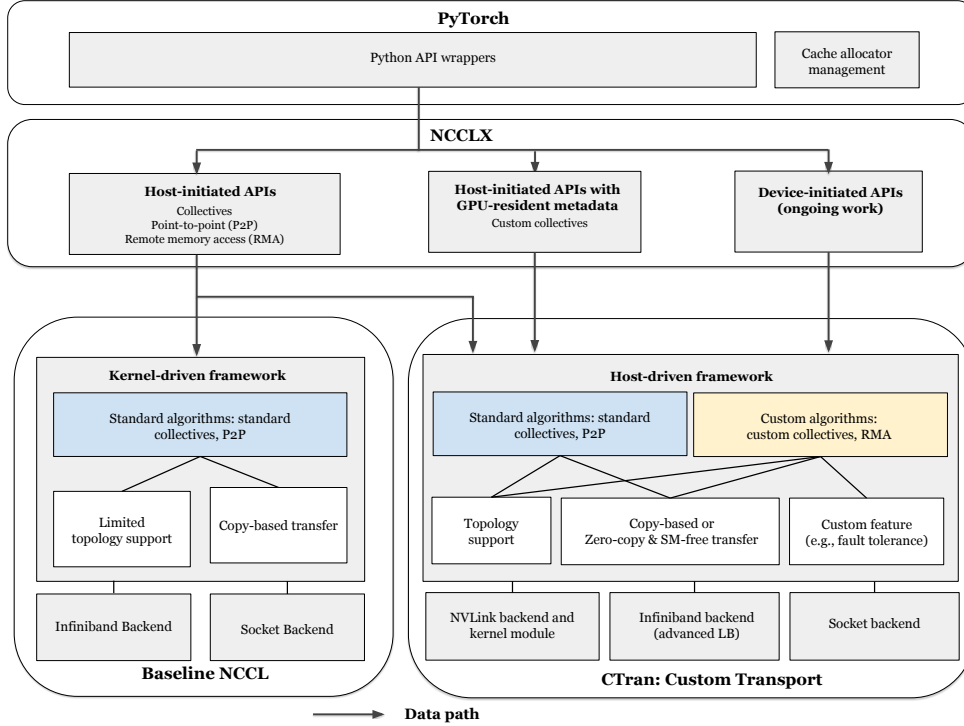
PyTorch

Python API wrappers

Cache allocator management

NCCLX

Host-initiated APIs
Collectives
Point-to-point (P2P)
Remote memory access (RMA)

Host-initiated APIs with GPU-resident metadata
Custom collectives

Device-initiated APIs (ongoing work)

Kernel-driven framework

Standard algorithms: standard collectives, P2P

Limited topology support

Copy-based transfer

Infiniband Backend

Socket Backend

Baseline NCCL

Host-driven framework

Standard algorithms: standard collectives, P2P

Custom algorithms: custom collectives, RMA

Topology support

Copy-based or Zero-copy & SM-free transfer

Custom feature (e.g., fault tolerance)

NVLink backend and kernel module

Infiniband backend (advanced LB)

Socket backend

CTran: Custom Transport

Data path